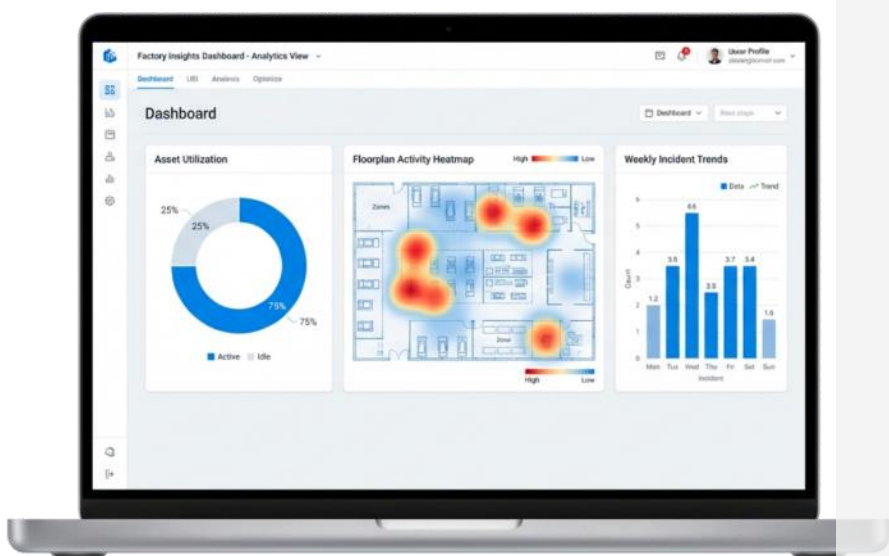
Factory Insights Dashboard - Analytics View

Dashboard UEI Analevs Optimize

User Profile
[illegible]

Dashboard

Dashboard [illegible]

Asset Utilization

25%
25%
75%
75%

Active Idle

Floorplan Activity Heatmap

High Low

Zones

Zone

High Low

Weekly Incident Trends

Data Trend

6
5
4
3
2
1
0

Count

1.2
3.6
6.6
3.5
2.5
3.7
3.4
1.6

Mon Tue Wed Thu Fri Sat Sun

Incident